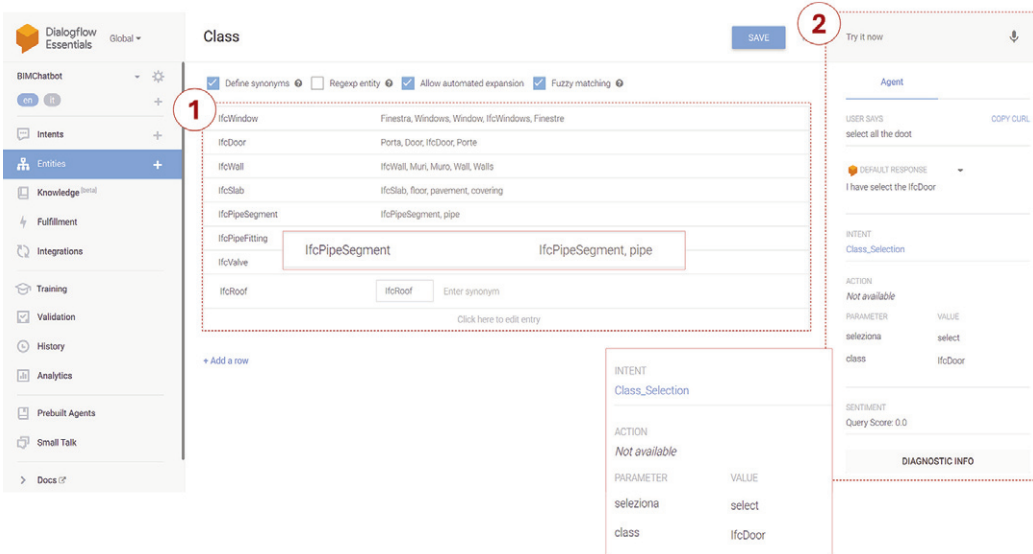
Dialogflow Essentials Global

BIMChatbot

en it

Intents

Entities

Knowledge [beta]

Fulfillment

Integrations

Training

Validation

History

Analytics

Prebuilt Agents

Small Talk

Docs

Class

SAVE

Define synonyms Regexp entity Allow automated expansion Fuzzy matching

1

| | |
|---|---|
| IfcWindow | Finestra, Windows, Window, IfcWindows, Finestre |
| IfcDoor | Porta, Door, IfcDoor, Porte |
| IfcWall | IfcWall, Muri, Muro, Wall, Walls |
| IfcSlab | IfcSlab, floor, pavement, covering |
| IfcPipeSegment | IfcPipeSegment, pipe |
| IfcPipeFitting | |
| IfcValve | |
| IfcRoof | IfcRoof Enter synonym |

IfcPipeSegment IfcPipeSegment, pipe

Click here to edit entry

+ Add a row

2

Try it now

Agent

USER SAYS COPY CURL

select all the doot

DEFAULT RESPONSE

I have select the IfcDoor

INTENT

Class_Selection

ACTION

Not available

PARAMETER VALUE

seleziona select

class IfcDoor

SENTIMENT

Query Score: 0.0

DIAGNOSTIC INFO

INTENT

Class_Selection

ACTION

Not available

PARAMETER VALUE

seleziona select

class IfcDoor